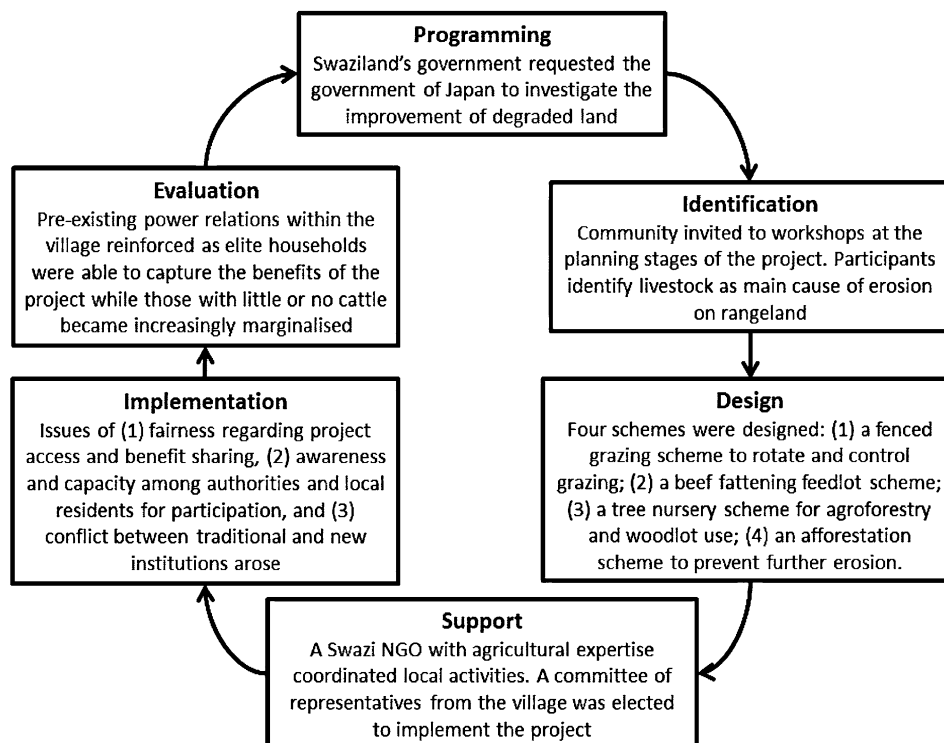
Programming
Swaziland's government requested the government of Japan to investigate the improvement of degraded land

Identification
Community invited to workshops at the planning stages of the project. Participants identify livestock as main cause of erosion on rangeland

Design
Four schemes were designed: (1) a fenced grazing scheme to rotate and control grazing; (2) a beef fattening feedlot scheme; (3) a tree nursery scheme for agroforestry and woodlot use; (4) an afforestation scheme to prevent further erosion.

Support
A Swazi NGO with agricultural expertise coordinated local activities. A committee of representatives from the village was elected to implement the project

Implementation
Issues of (1) fairness regarding project access and benefit sharing, (2) awareness and capacity among authorities and local residents for participation, and (3) conflict between traditional and new institutions arose

Evaluation
Pre-existing power relations within the village reinforced as elite households were able to capture the benefits of the project while those with little or no cattle became increasingly marginalised